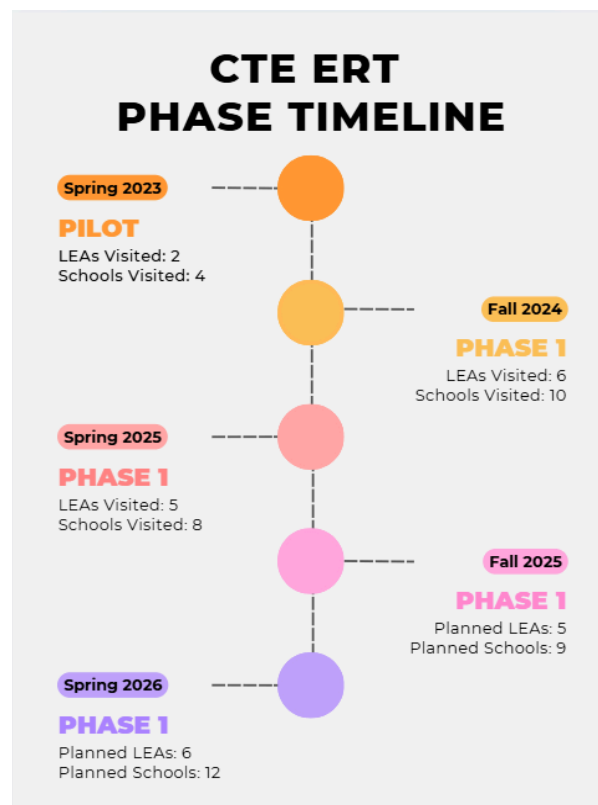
CTE ERT
PHASE TIMELINE

Spring 2023
PILOT
LEAs Visited: 2
Schools Visited: 4

Fall 2024
PHASE 1
LEAs Visited: 6
Schools Visited: 10

Spring 2025
PHASE 1
LEAs Visited: 5
Schools Visited: 8

Fall 2025
PHASE 1
Planned LEAs: 5
Planned Schools: 9

Spring 2026
PHASE 1
Planned LEAs: 6
Planned Schools: 12